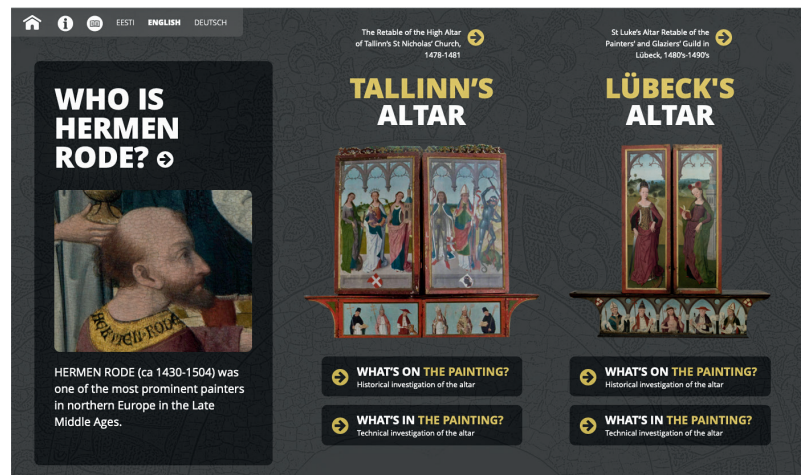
EESTI ENGLISH DEUTSCH

WHO IS HERMEN RODE?

HERMEN RODE (ca 1430-1504) was one of the most prominent painters in northern Europe in the Late Middle Ages.

The Retable of the High Altar of Tallinn's St Nicholas' Church, 1478-1481

TALLINN'S ALTAR

WHAT'S ON THE PAINTING?
Historical investigation of the altar

WHAT'S IN THE PAINTING?
Technical investigation of the altar

St Luke's Altar Retable of the Painters' and Glaziers' Guild in Lübeck, 1480's-1490's

LÜBECK'S ALTAR

WHAT'S ON THE PAINTING?
Historical investigation of the altar

WHAT'S IN THE PAINTING?
Technical investigation of the altar